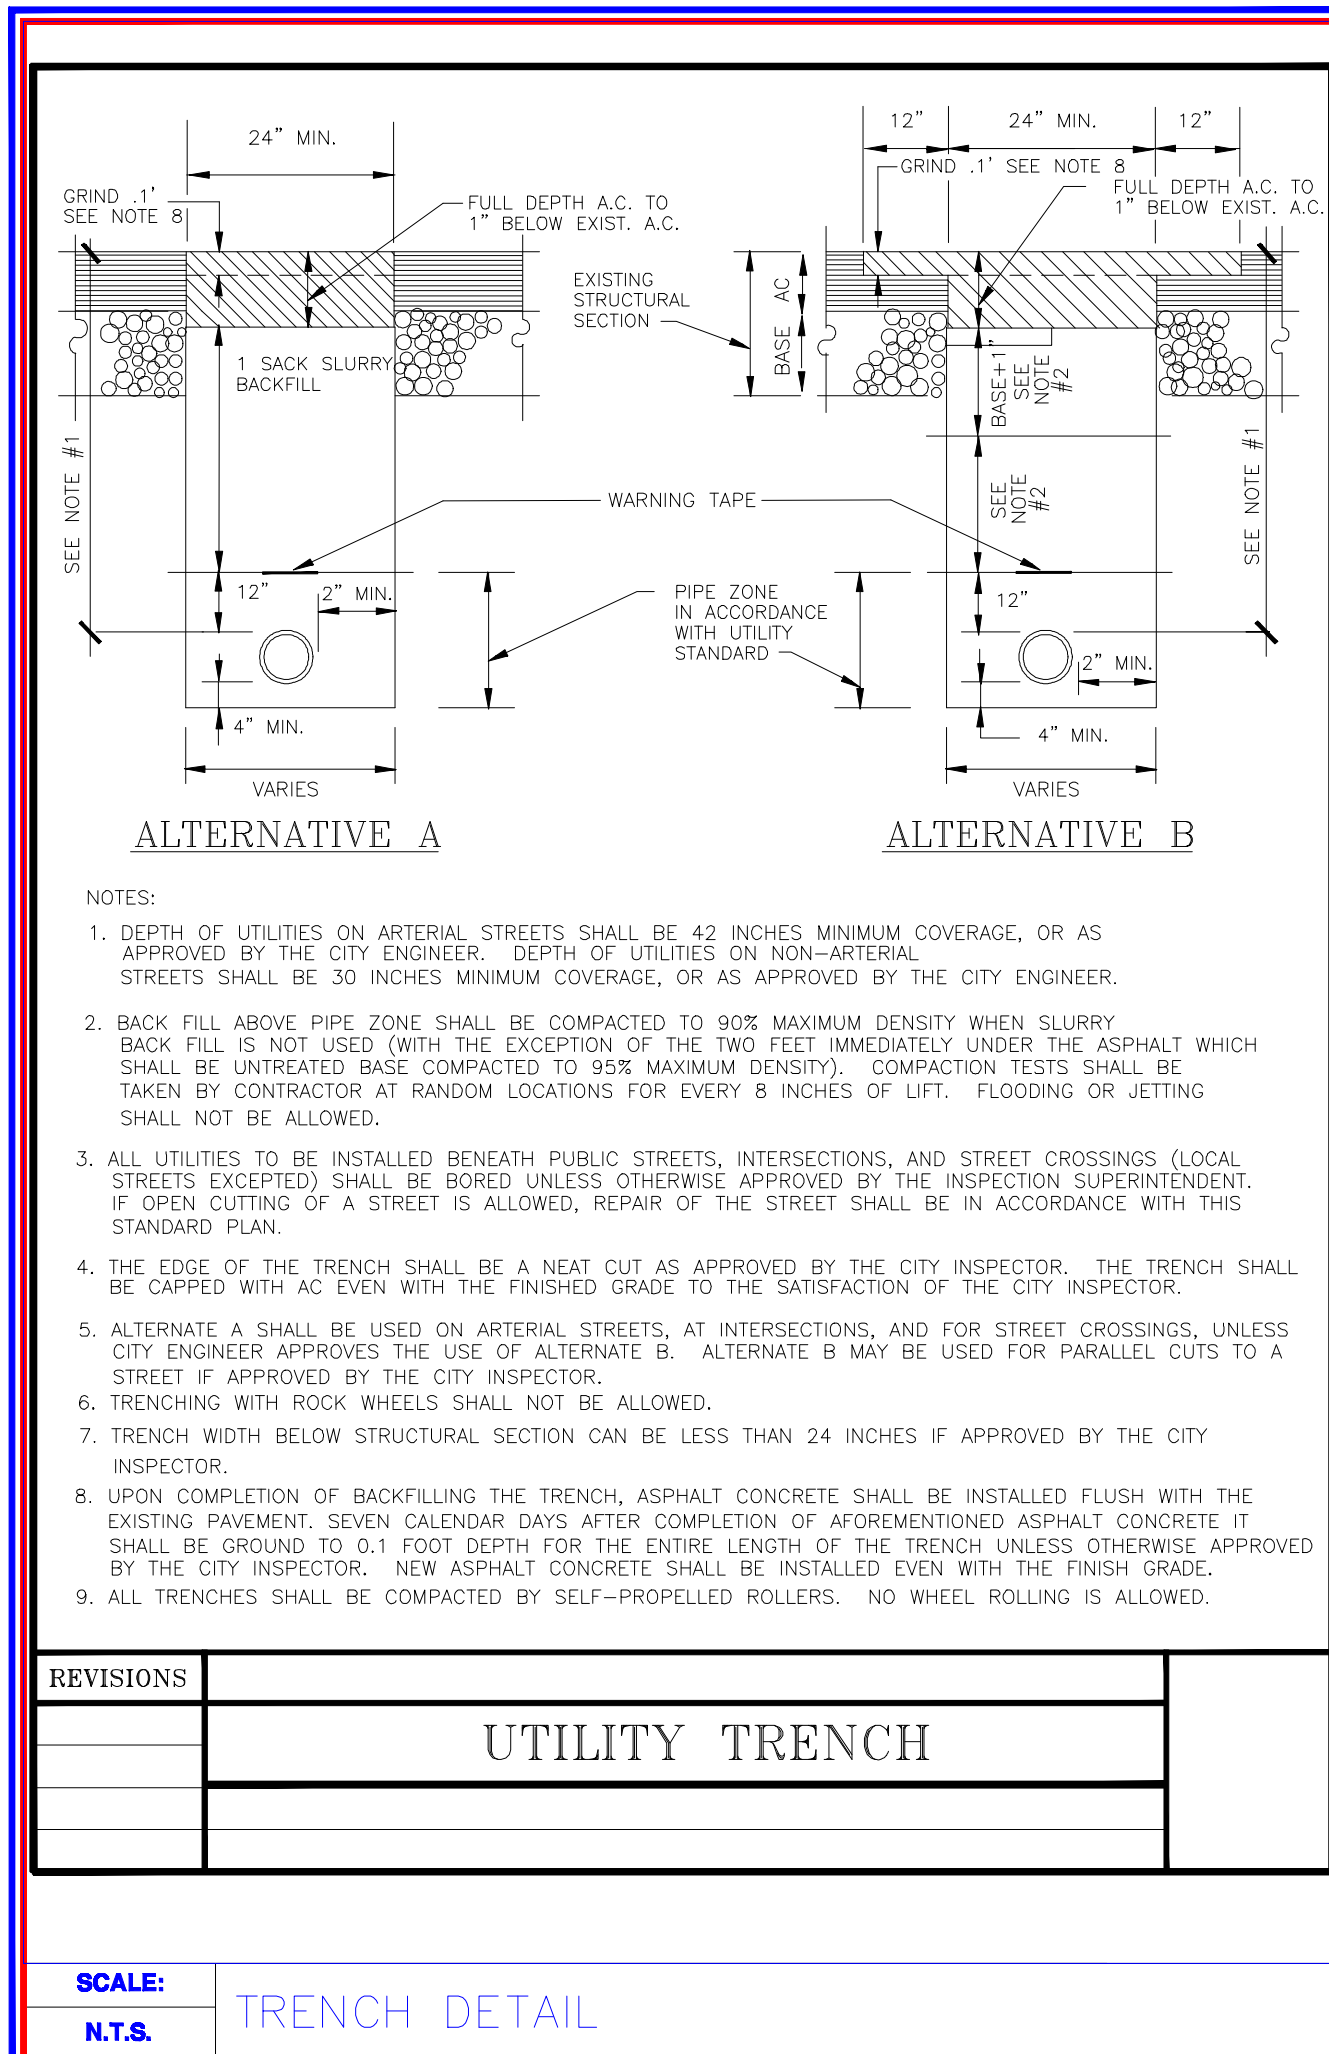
24" MIN.

GRIND .1'
SEE NOTE 8

FULL DEPTH A.C. TO
1" BELOW EXIST. A.C.

1 SACK SLURRY
BACKFILL

SEE NOTE #1

12"

2" MIN.

4" MIN.

VARIES

ALTERNATIVE A

EXISTING
STRUCTURAL
SECTION

WARNING TAPE

PIPE ZONE
IN ACCORDANCE
WITH UTILITY
STANDARD

12"

24" MIN.

12"

GRIND .1' SEE NOTE 8

FULL DEPTH A.C. TO
1" BELOW EXIST. A.C.

AC

BASE

BASE+1'
SEE
NOTE
#2

SEE
NOTE
#2

SEE NOTE #1

12"

2" MIN.

4" MIN.

VARIES

ALTERNATIVE B

NOTES:

1. DEPTH OF UTILITIES ON ARTERIAL STREETS SHALL BE 42 INCHES MINIMUM COVERAGE, OR AS APPROVED BY THE CITY ENGINEER. DEPTH OF UTILITIES ON NON-ARTERIAL STREETS SHALL BE 30 INCHES MINIMUM COVERAGE, OR AS APPROVED BY THE CITY ENGINEER.

2. BACK FILL ABOVE PIPE ZONE SHALL BE COMPACTED TO 90% MAXIMUM DENSITY WHEN SLURRY BACK FILL IS NOT USED (WITH THE EXCEPTION OF THE TWO FEET IMMEDIATELY UNDER THE ASPHALT WHICH SHALL BE UNTREATED BASE COMPACTED TO 95% MAXIMUM DENSITY). COMPACTION TESTS SHALL BE TAKEN BY CONTRACTOR AT RANDOM LOCATIONS FOR EVERY 8 INCHES OF LIFT. FLOODING OR JETTING SHALL NOT BE ALLOWED.

3. ALL UTILITIES TO BE INSTALLED BENEATH PUBLIC STREETS, INTERSECTIONS, AND STREET CROSSINGS (LOCAL STREETS EXCEPTED) SHALL BE BORED UNLESS OTHERWISE APPROVED BY THE INSPECTION SUPERINTENDENT. IF OPEN CUTTING OF A STREET IS ALLOWED, REPAIR OF THE STREET SHALL BE IN ACCORDANCE WITH THIS STANDARD PLAN.

4. THE EDGE OF THE TRENCH SHALL BE A NEAT CUT AS APPROVED BY THE CITY INSPECTOR. THE TRENCH SHALL BE CAPPED WITH AC EVEN WITH THE FINISHED GRADE TO THE SATISFACTION OF THE CITY INSPECTOR.

5. ALTERNATE A SHALL BE USED ON ARTERIAL STREETS, AT INTERSECTIONS, AND FOR STREET CROSSINGS, UNLESS CITY ENGINEER APPROVES THE USE OF ALTERNATE B. ALTERNATE B MAY BE USED FOR PARALLEL CUTS TO A STREET IF APPROVED BY THE CITY INSPECTOR.
6. TRENCHING WITH ROCK WHEELS SHALL NOT BE ALLOWED.
7. TRENCH WIDTH BELOW STRUCTURAL SECTION CAN BE LESS THAN 24 INCHES IF APPROVED BY THE CITY INSPECTOR.
8. UPON COMPLETION OF BACKFILLING THE TRENCH, ASPHALT CONCRETE SHALL BE INSTALLED FLUSH WITH THE EXISTING PAVEMENT. SEVEN CALENDAR DAYS AFTER COMPLETION OF AFOREMENTIONED ASPHALT CONCRETE IT SHALL BE GROUND TO 0.1 FOOT DEPTH FOR THE ENTIRE LENGTH OF THE TRENCH UNLESS OTHERWISE APPROVED BY THE CITY INSPECTOR. NEW ASPHALT CONCRETE SHALL BE INSTALLED EVEN WITH THE FINISH GRADE.
9. ALL TRENCHES SHALL BE COMPACTED BY SELF-PROPELLED ROLLERS. NO WHEEL ROLLING IS ALLOWED.

REVISIONS

UTILITY TRENCH

SCALE:
N.T.S.

TRENCH DETAIL